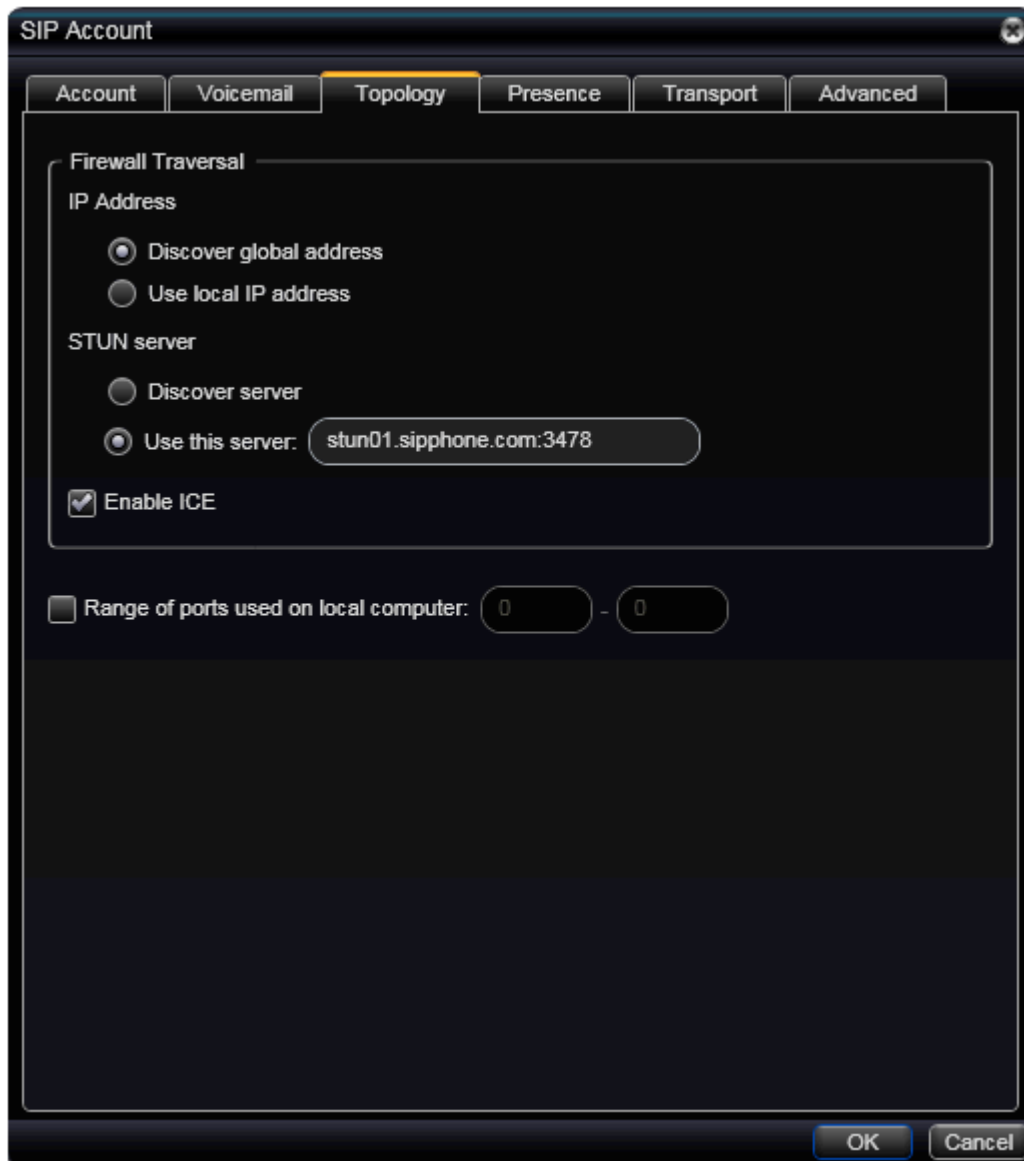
SIP Account

Account | Voicemail | Topology | Presence | Transport | Advanced

Firewall Traversal

IP Address

Discover global address

Use local IP address

STUN server

Discover server

Use this server: stun01.sipphone.com:3478

Enable ICE

Range of ports used on local computer: 0 - 0

OK Cancel